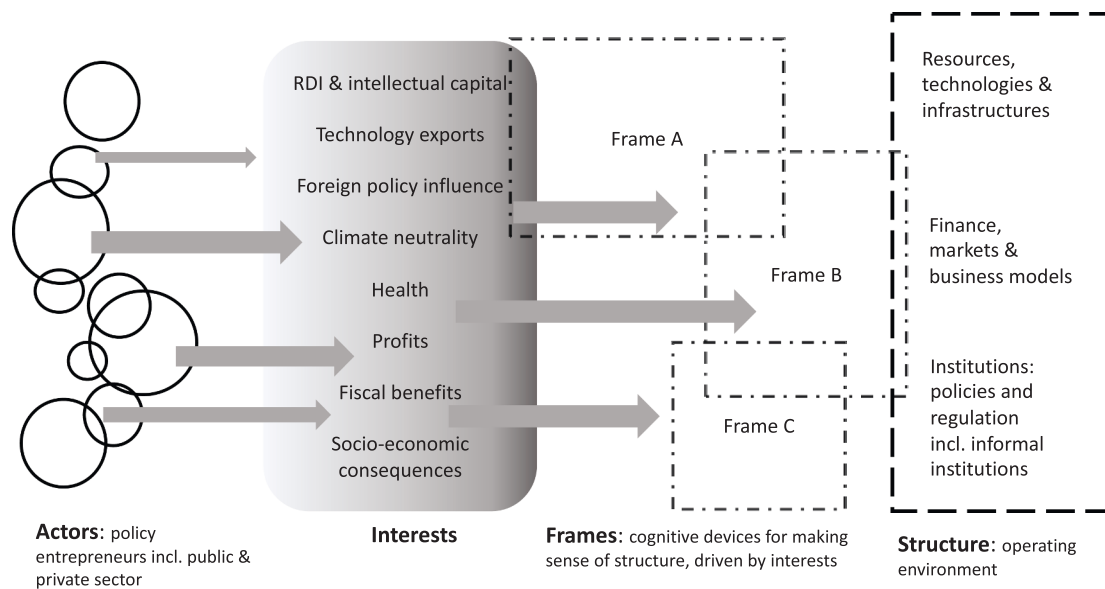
RDI & intellectual capital

Technology exports

Foreign policy influence

Climate neutrality

Health

Profits

Fiscal benefits

Socio-economic consequences

Frame A

Frame B

Frame C

Resources, technologies & infrastructures

Finance, markets & business models

Institutions: policies and regulation incl. informal institutions

**Actors**: policy entrepreneurs incl. public & private sector

**Interests**

**Frames**: cognitive devices for making sense of structure, driven by interests

**Structure**: operating environment